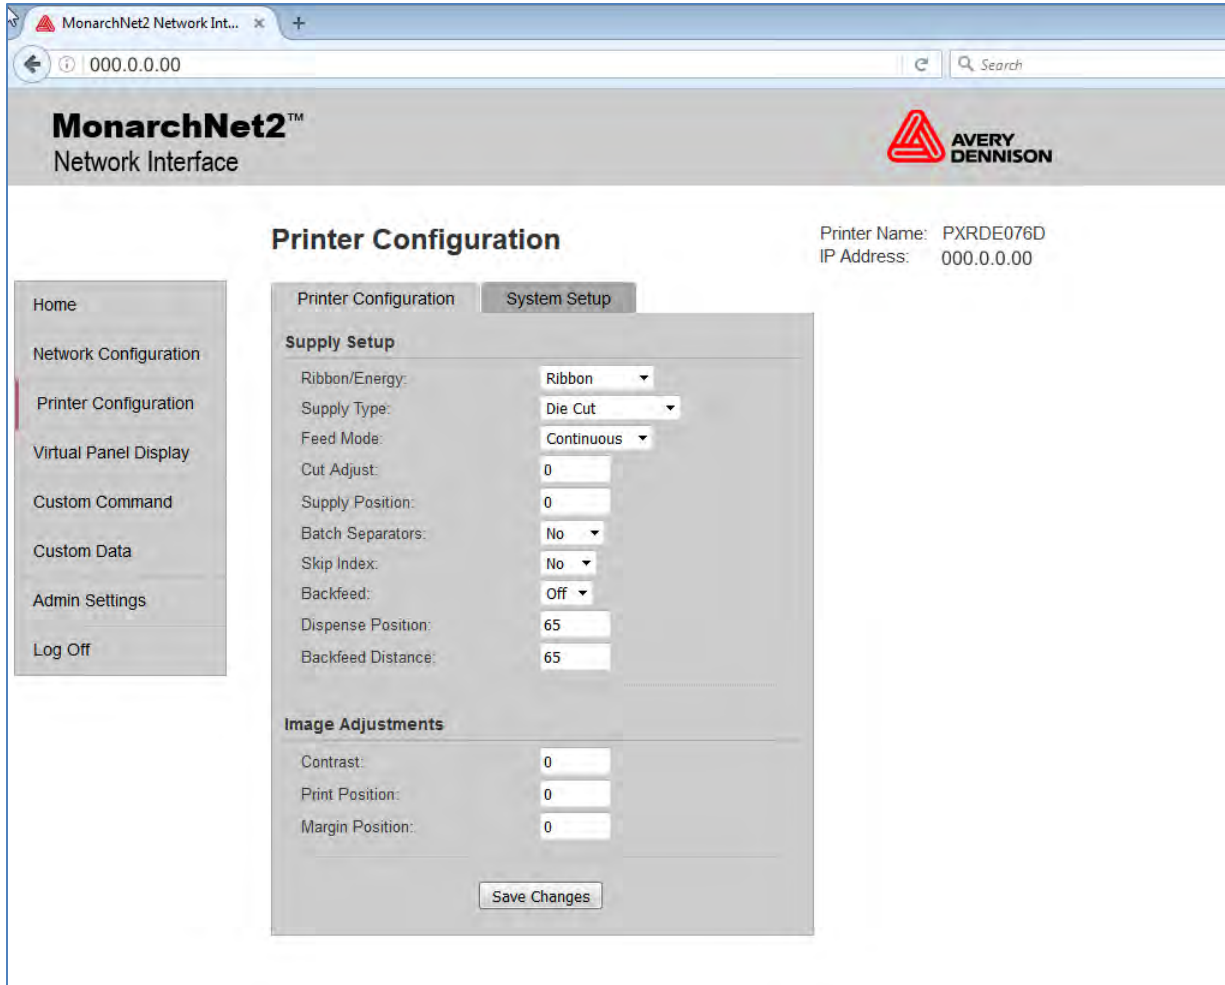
MonarchNet2 Network Int... ×

000.0.0.00

Search

MonarchNet2™
Network Interface

AVERY DENNISON

Printer Configuration

Printer Name: PXRDE076D
IP Address: 000.0.0.00

Home
Network Configuration
Printer Configuration
Virtual Panel Display
Custom Command
Custom Data
Admin Settings
Log Off

Printer Configuration
System Setup

Supply Setup

Ribbon/Energy: Ribbon
Supply Type: Die Cut
Feed Mode: Continuous
Cut Adjust: 0
Supply Position: 0
Batch Separators: No
Skip Index: No
Backfeed: Off
Dispense Position: 65
Backfeed Distance: 65

Image Adjustments

Contrast: 0
Print Position: 0
Margin Position: 0

Save Changes